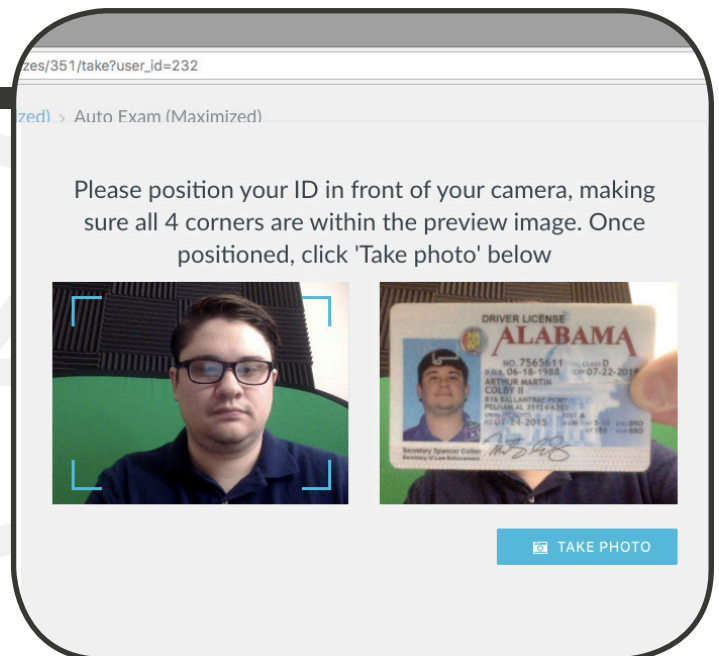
zes/351/take?user_id=232

zed) › Auto Exam (Maximized)

Please position your ID in front of your camera, making sure all 4 corners are within the preview image. Once positioned, click 'Take photo' below

DRIVER LICENSE
ALABAMA
NO. 7565611 CLASS D
D.O.B. 06-18-1988 EXP 07-22-2019
ARTHUR MARTIN
COLBY II
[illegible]
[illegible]
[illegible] 24-2015
Secretary Spencer Collier
Secretary of Law Enforcement

TAKE PHOTO